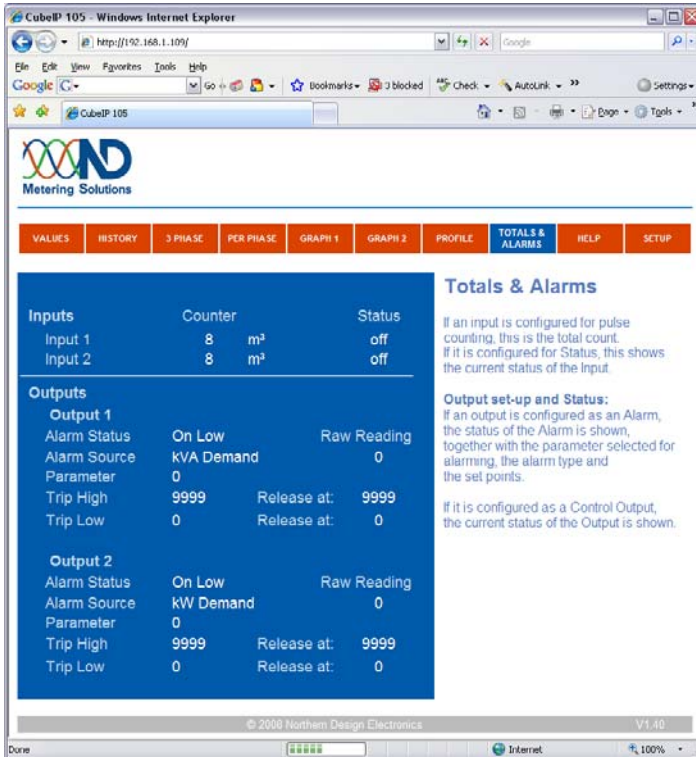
CubeIP 105 - Windows Internet Explorer

http://192.168.1.109/

Google

File Edit View Favorites Tools Help

Google G- Go Bookmarks 0 blocked Check AutoLink » Settings

CubeIP 105

Page Tools

ND
Metering Solutions

VALUES HISTORY 3 PHASE PER PHASE GRAPH 1 GRAPH 2 PROFILE TOTALS & ALARMS HELP SETUP

| Inputs | Counter | | Status |
|---|---|---|---|
| Input 1 | 8 | m³ | off |
| Input 2 | 8 | m³ | off |

Outputs

Output 1

| Alarm Status | On Low | | Raw Reading |
|---|---|---|---|
| Alarm Source | kVA Demand | | 0 |
| Parameter | 0 | | |
| Trip High | 9999 | Release at: | 9999 |
| Trip Low | 0 | Release at: | 0 |

Output 2

| Alarm Status | On Low | | Raw Reading |
|---|---|---|---|
| Alarm Source | kW Demand | | 0 |
| Parameter | 0 | | |
| Trip High | 9999 | Release at: | 9999 |
| Trip Low | 0 | Release at: | 0 |

Totals & Alarms

If an input is configured for pulse counting, this is the total count. If it is configured for Status, this shows the current status of the Input.

Output set-up and Status:
If an output is configured as an Alarm, the status of the Alarm is shown, together with the parameter selected for alarming, the alarm type and the set points.

If it is configured as a Control Output, the current status of the Output is shown.

© 2008 Northern Design Electronics V1.40

Done Internet 100%